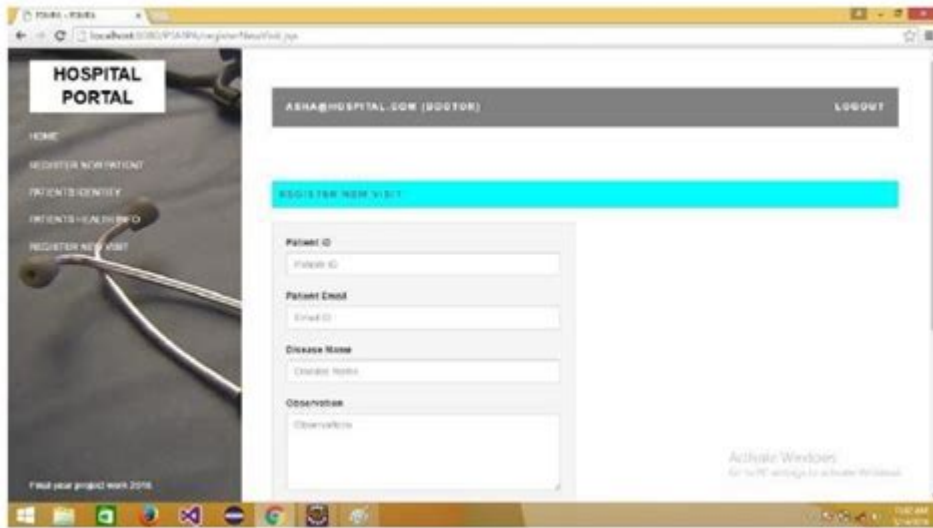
PSHRS - PSHRS

localhost:8080/PSHRN/registerNewVisit.jsp

HOSPITAL PORTAL

HOME

REGISTER NEW PATIENT

PATIENTS IDENTITY

PATIENTS HEALTH INFO

REGISTER NEW VISIT

Final year project work 2016

ASHA@HOSPITAL.COM (DOCTOR)

LOGOUT

REGISTER NEW VISIT

Patient ID

Patient ID

Patient Email

Email ID

Disease Name

Disease Name

Observation

Observations

Activate Windows

Go to PC settings to activate Windows.

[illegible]